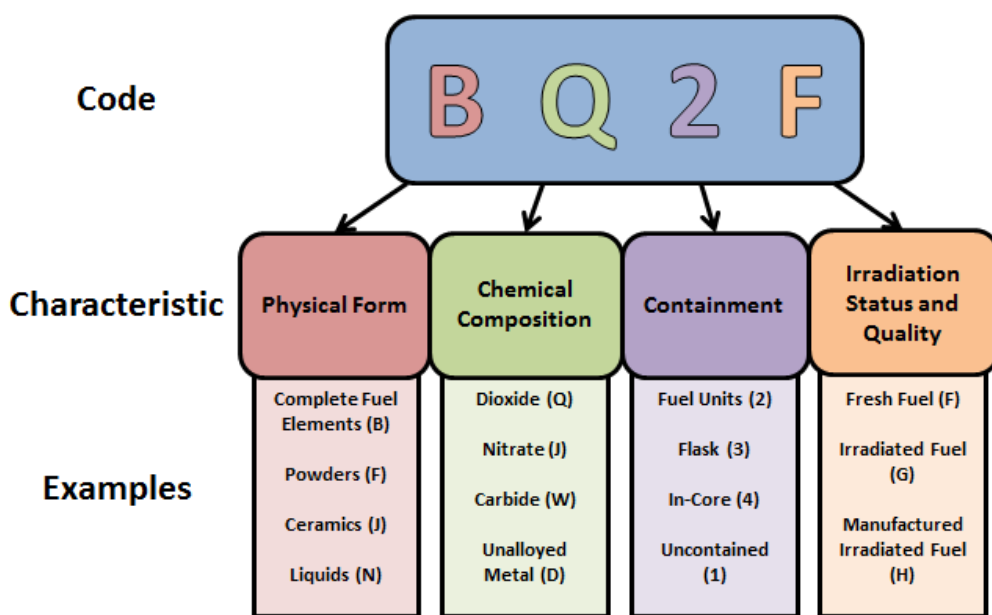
Code

B Q 2 F

Characteristic

Physical Form

Chemical Composition

Containment

Irradiation Status and Quality

Examples

Complete Fuel Elements (B)

Powders (F)

Ceramics (J)

Liquids (N)

Dioxide (Q)

Nitrate (J)

Carbide (W)

Unalloyed Metal (D)

Fuel Units (2)

Flask (3)

In-Core (4)

Uncontained (1)

Fresh Fuel (F)

Irradiated Fuel (G)

Manufactured Irradiated Fuel (H)